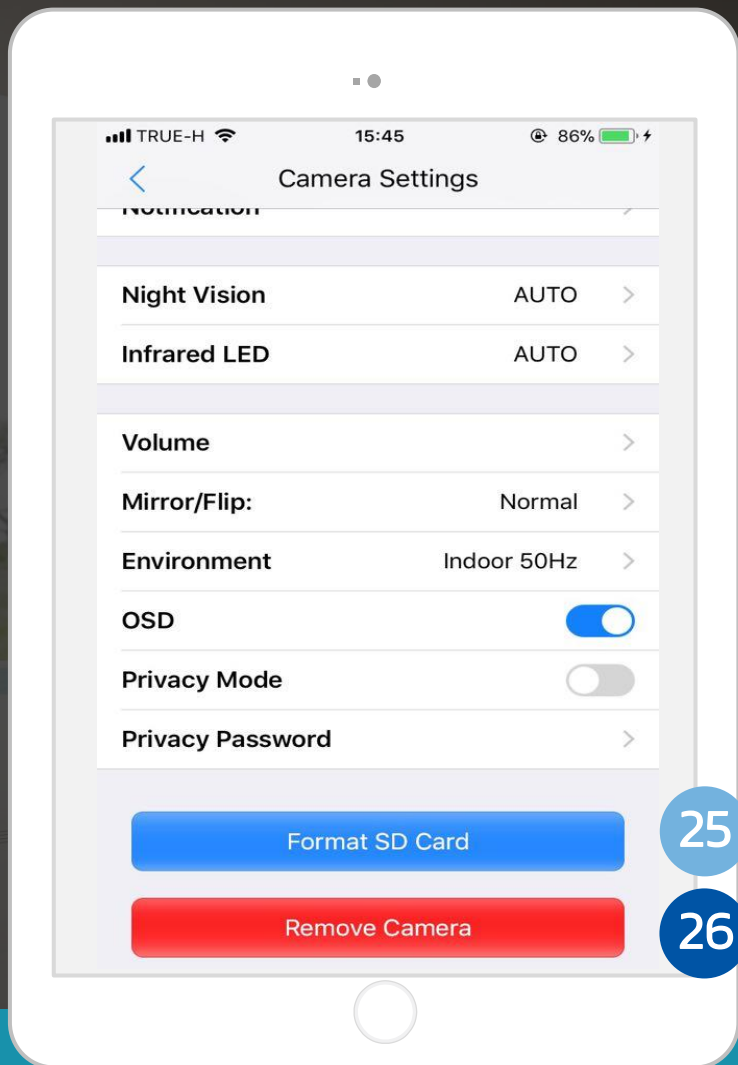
TRUE-H 15:45 86%

<

Camera Settings

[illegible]

Night Vision AUTO >

Infrared LED AUTO >

Volume >

Mirror/Flip: Normal >

Environment Indoor 50Hz >

OSD

Privacy Mode

Privacy Password >

Format SD Card

25

Remove Camera

26